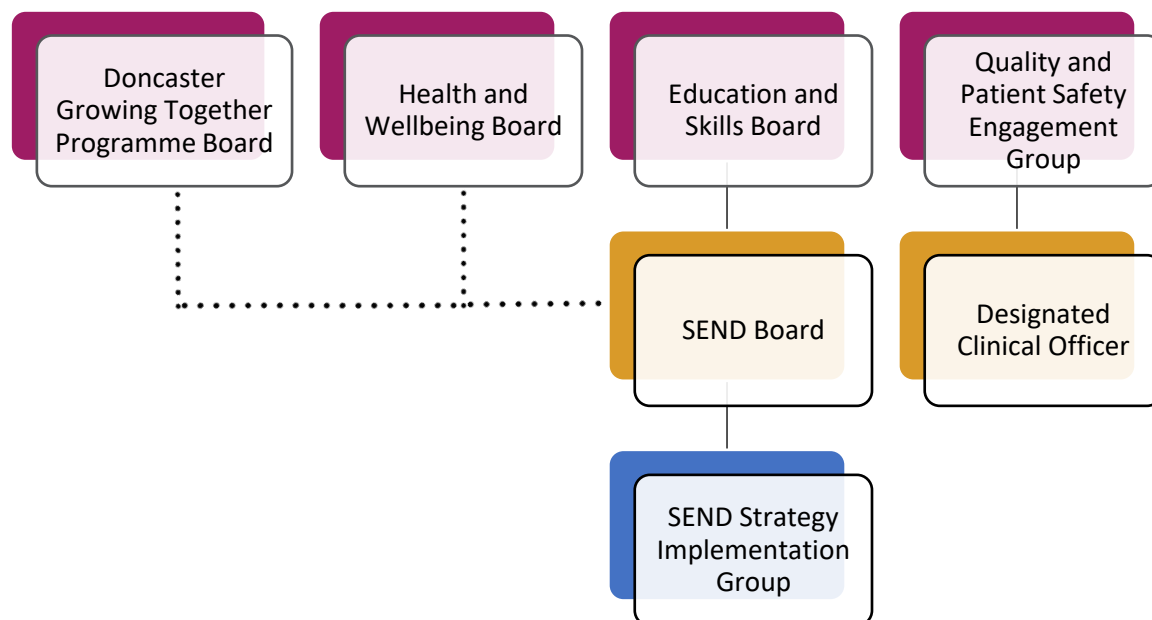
Doncaster Growing Together Programme Board

Health and Wellbeing Board

Education and Skills Board

Quality and Patient Safety Engagement Group

SEND Board

Designated Clinical Officer

SEND Strategy Implementation Group